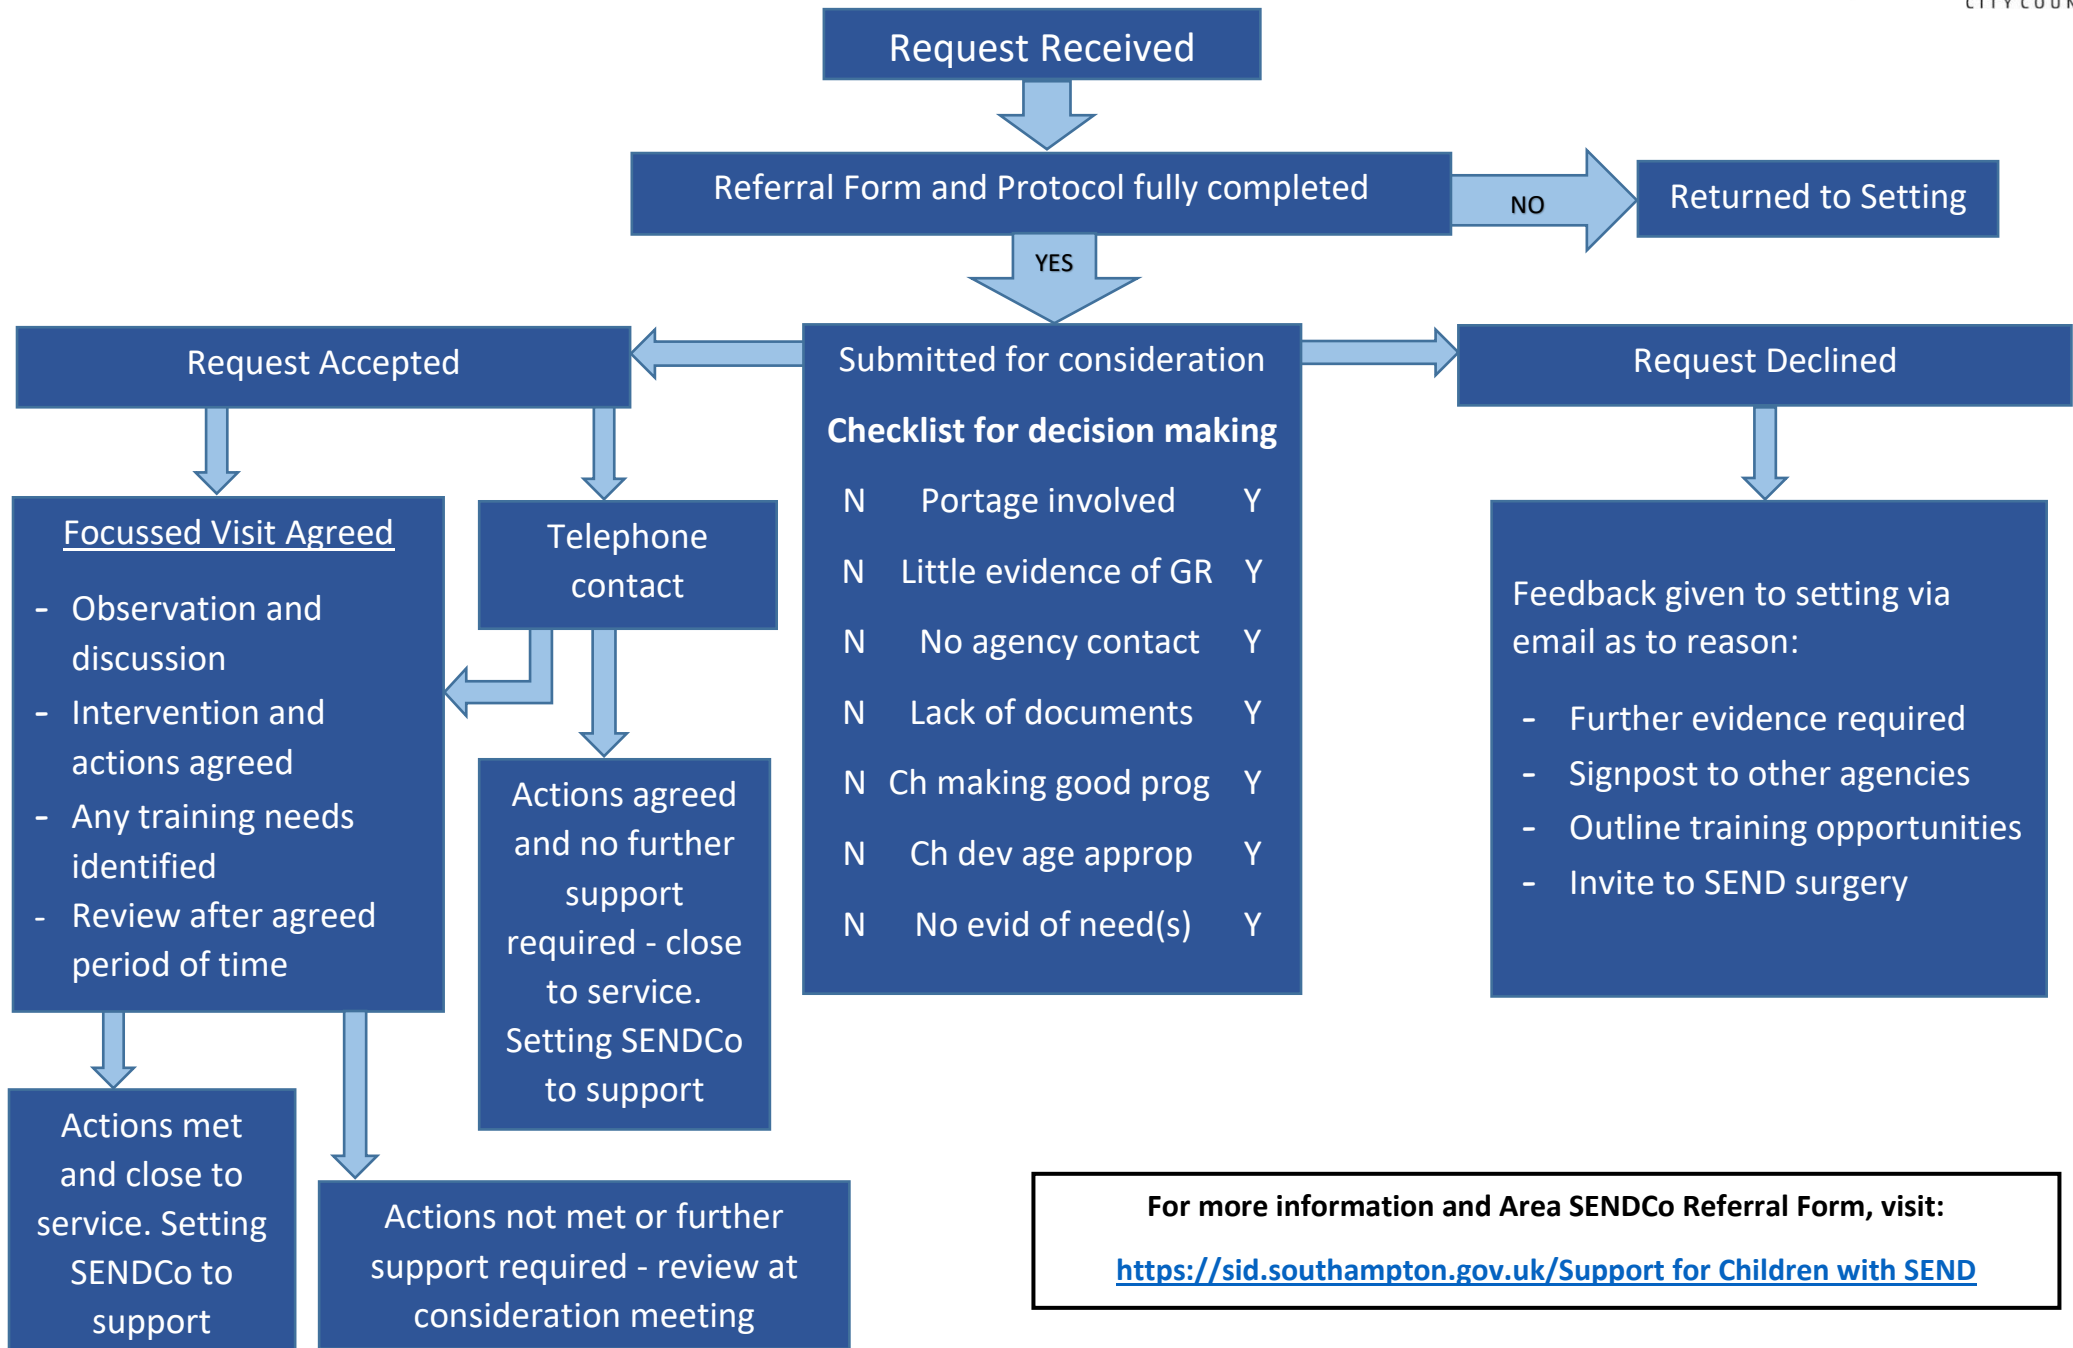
Request Received

Referral Form and Protocol fully completed

NO

Returned to Setting

YES

Request Accepted

Submitted for consideration

Checklist for decision making

| N | Portage involved | Y |
|---|---|---|
| N | Little evidence of GR | Y |
| N | No agency contact | Y |
| N | Lack of documents | Y |
| N | Ch making good prog | Y |
| N | Ch dev age approp | Y |
| N | No evid of need(s) | Y |

Request Declined

Focussed Visit Agreed

- Observation and discussion
- Intervention and actions agreed
- Any training needs identified
- Review after agreed period of time

Telephone contact

Actions agreed and no further support required - close to service. Setting SENDCo to support

Feedback given to setting via email as to reason:

- Further evidence required
- Signpost to other agencies
- Outline training opportunities
- Invite to SEND surgery

Actions met and close to service. Setting SENDCo to support

Actions not met or further support required - review at consideration meeting

For more information and Area SENDCo Referral Form, visit:

https://sid.southampton.gov.uk/Support for Children with SEND